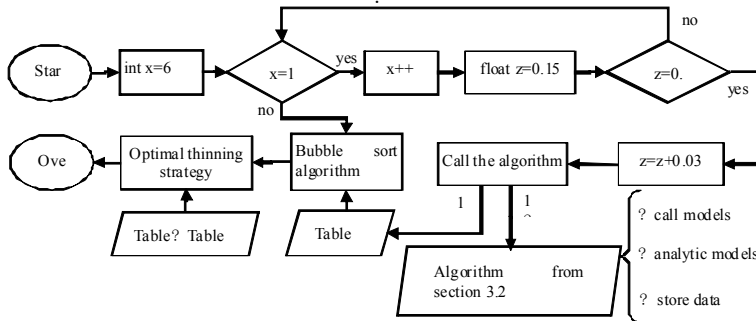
no

Star

int x=6

x=1

yes

x++

float z=0.15

z=0.

yes

no

Ove

Optimal thinning strategy

Bubble sort algorithm

Call the algorithm

z=z+0.03

Table? Table

Table

1

1

Algorithm from section 3.2

? call models

? analytic models

? store data